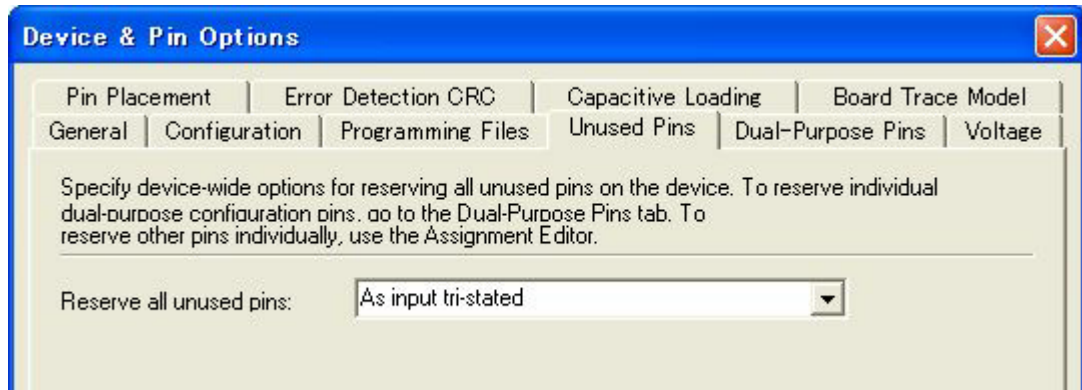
Device & Pin Options

Pin Placement | Error Detection CRC | Capacitive Loading | Board Trace Model
General | Configuration | Programming Files | Unused Pins | Dual-Purpose Pins | Voltage

Specify device-wide options for reserving all unused pins on the device. To reserve individual dual-purpose configuration pins, go to the Dual-Purpose Pins tab. To reserve other pins individually, use the Assignment Editor.

Reserve all unused pins: As input tri-stated